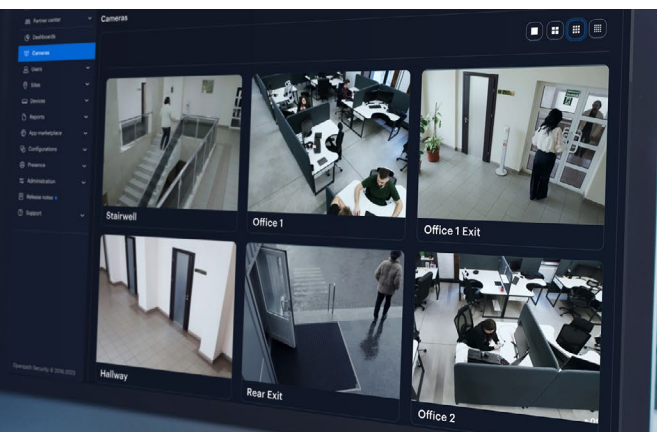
Partner center
Dashboards
Cameras
Users
Sites
Devices
Reports
App marketplace
Configurations
Presence
Administration
Release notes
Support
Cameras
Stairwell
Office 1
Office 1 Exit
Hallway
Rear Exit
Office 2
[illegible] Security © 2016-2023